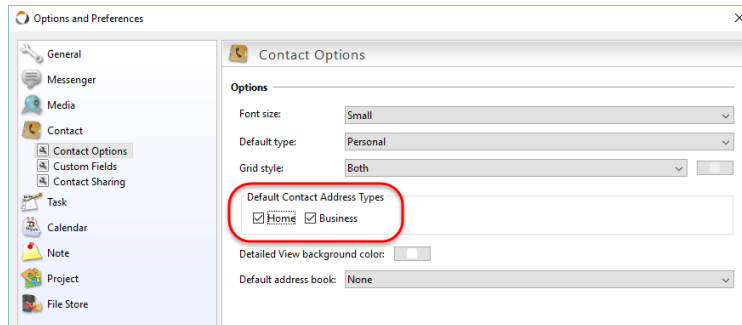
Options and Preferences

×

General

Messenger

Media

Contact

Contact Options

Custom Fields

Contact Sharing

Task

Calendar

Note

Project

File Store

Contact Options

Options

Font size: Small

Default type: Personal

Grid style: Both

Default Contact Address Types

Home Business

Detailed View background color:

Default address book: None